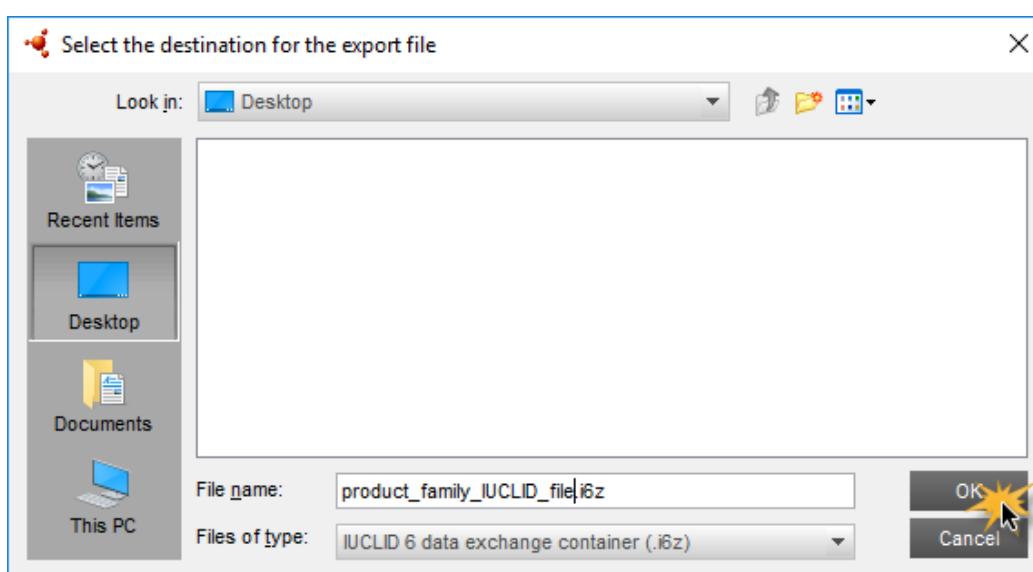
Select the destination for the export file

Look in: Desktop

Recent Items

Desktop

Documents

This PC

File name: product_family_IUCLID_file.i6z

Files of type: IUCLID 6 data exchange container (.i6z)

OK

Cancel